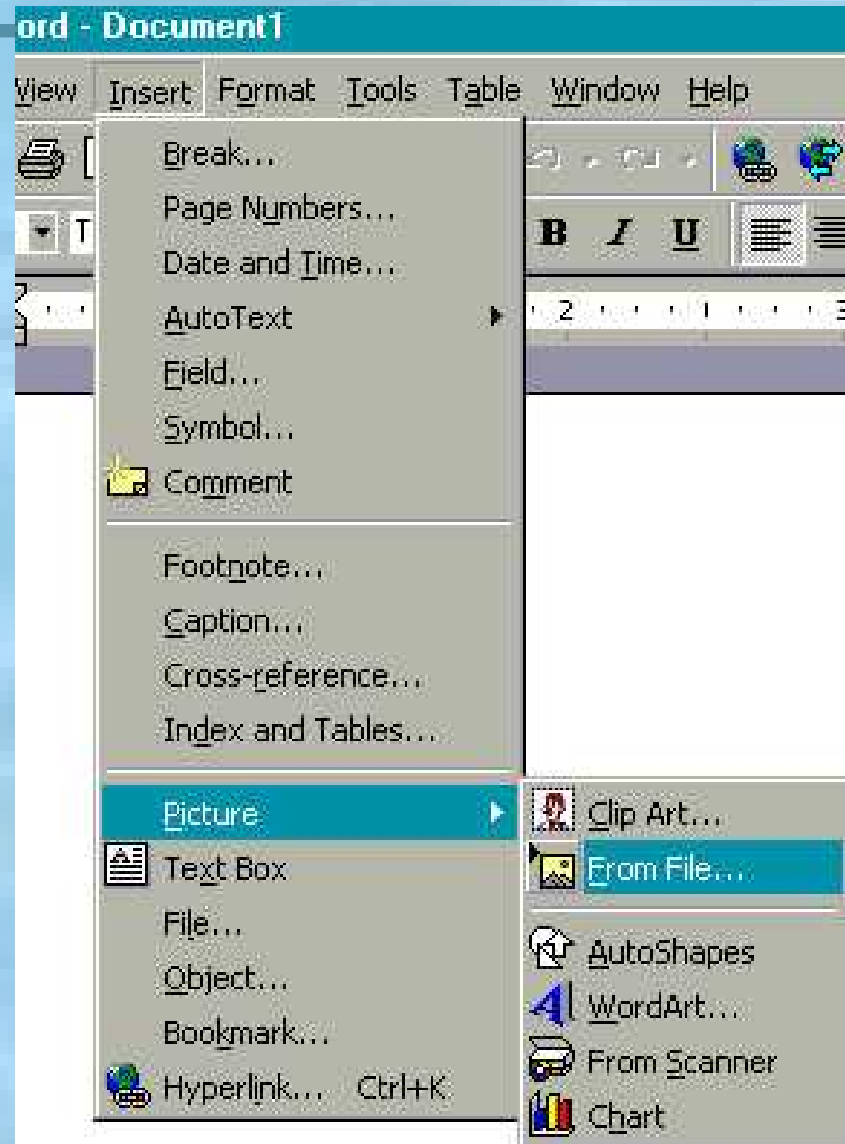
ord - Document1

View Insert Format Tools Table Window Help

T

B I U

2 1 3

Break...
Page Numbers...
Date and Time...
AutoText
Field...
Symbol...
Comment
Footnote...
Caption...
Cross-reference...
Index and Tables...
Picture
Text Box
File...
Object...
Bookmark...
Hyperlink... Ctrl+K

Clip Art...
From File...
AutoShapes
WordArt...
From Scanner
Chart